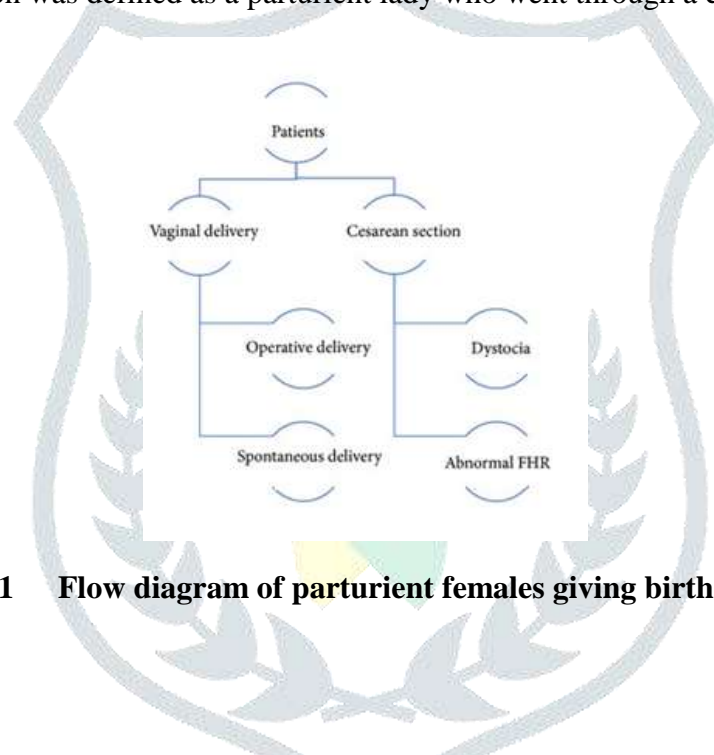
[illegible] was defined as a parturient lady who went through a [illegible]

Patients

Vaginal delivery

Cesarean section

Operative delivery

Dystocia

Spontaneous delivery

Abnormal FHR

1 Flow diagram of parturient females giving birth